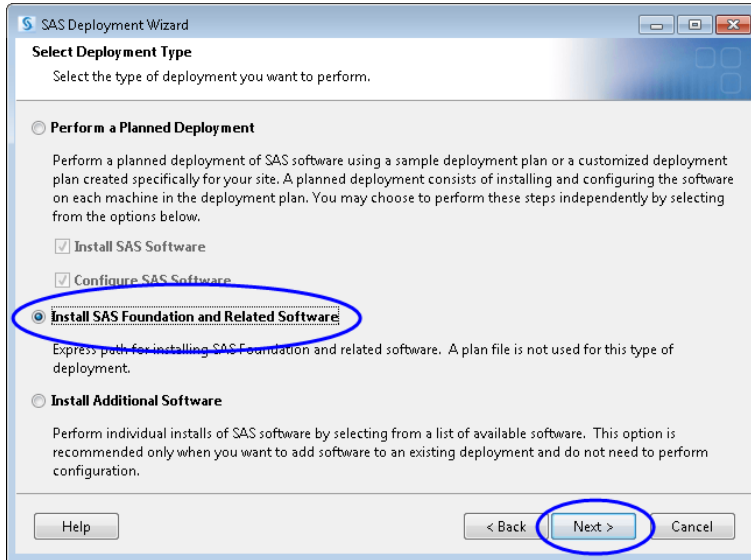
SAS Deployment Wizard

Select Deployment Type

Select the type of deployment you want to perform.

Perform a Planned Deployment

Perform a planned deployment of SAS software using a sample deployment plan or a customized deployment plan created specifically for your site. A planned deployment consists of installing and configuring the software on each machine in the deployment plan. You may choose to perform these steps independently by selecting from the options below.

Install SAS Software

Configure SAS Software

Install SAS Foundation and Related Software

Express path for installing SAS Foundation and related software. A plan file is not used for this type of deployment.

Install Additional Software

Perform individual installs of SAS software by selecting from a list of available software. This option is recommended only when you want to add software to an existing deployment and do not need to perform configuration.

Help

< Back

Next >

Cancel